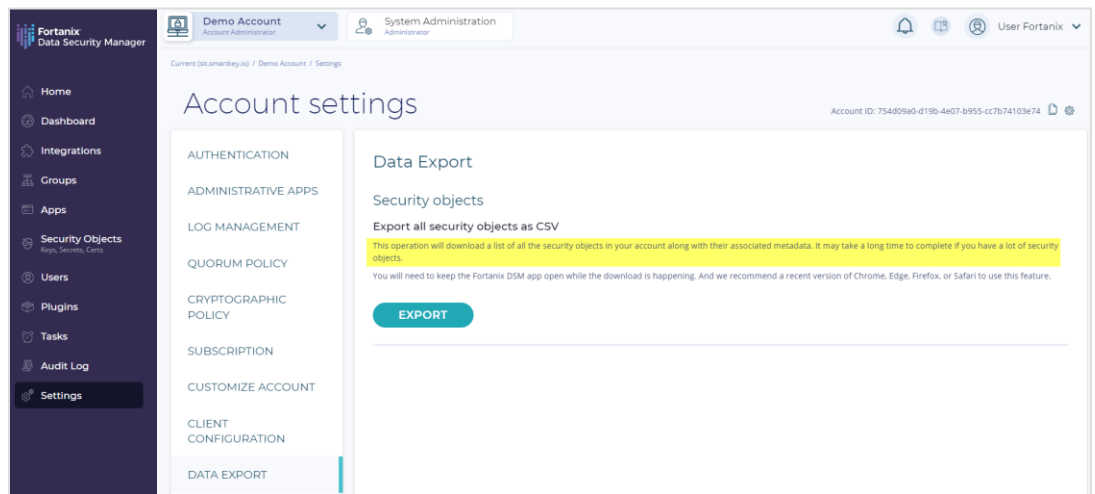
Fortanix Data Security Manager

Demo Account
Account Administrator

System Administration
Administrator

User Fortanix

Home
Dashboard
Integrations
Groups
Apps
Security Objects
Keys, Secrets, Certs
Users
Plugins
Tasks
Audit Log
Settings

Current (sit.smartkey.io) / Demo Account / Settings

Account settings

Account ID: 754d09a0-d19b-4e07-b955-cc7b74103e74

AUTHENTICATION
ADMINISTRATIVE APPS
LOG MANAGEMENT
QUORUM POLICY
CRYPTOGRAPHIC POLICY
SUBSCRIPTION
CUSTOMIZE ACCOUNT
CLIENT CONFIGURATION
DATA EXPORT

Data Export

Security objects

Export all security objects as CSV

This operation will download a list of all the security objects in your account along with their associated metadata. It may take a long time to complete if you have a lot of security objects.

You will need to keep the Fortanix DSM app open while the download is happening. And we recommend a recent version of Chrome, Edge, Firefox, or Safari to use this feature.

EXPORT